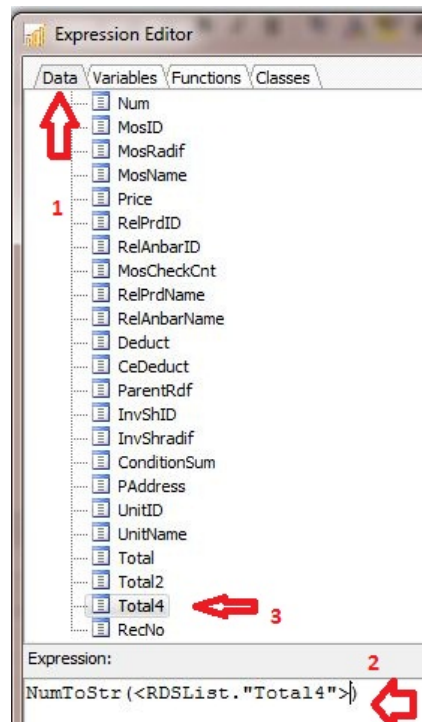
Expression Editor

Data Variables Functions Classes

1

Num
MosID
MosRadif
MosName
Price
RelPrdID
RelAnbarID
MosCheckCnt
RelPrdName
RelAnbarName
Deduct
CeDeduct
ParentRdf
InvShID
InvShradif
ConditionSum
PAddress
UnitID
UnitName
Total
Total2
Total4
RecNo

3

Expression:

2

NumToStr(<RDSList."Total4">)